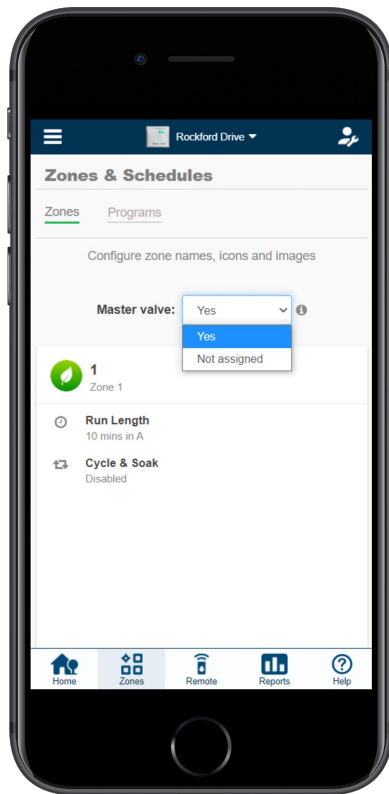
Rockford Drive

Zones & Schedules

Zones Programs

Configure zone names, icons and images

Master valve: Yes

Yes
Not assigned

1
Zone 1

Run Length
10 mins in A

Cycle & Soak
Disabled

Home Zones Remote Reports Help